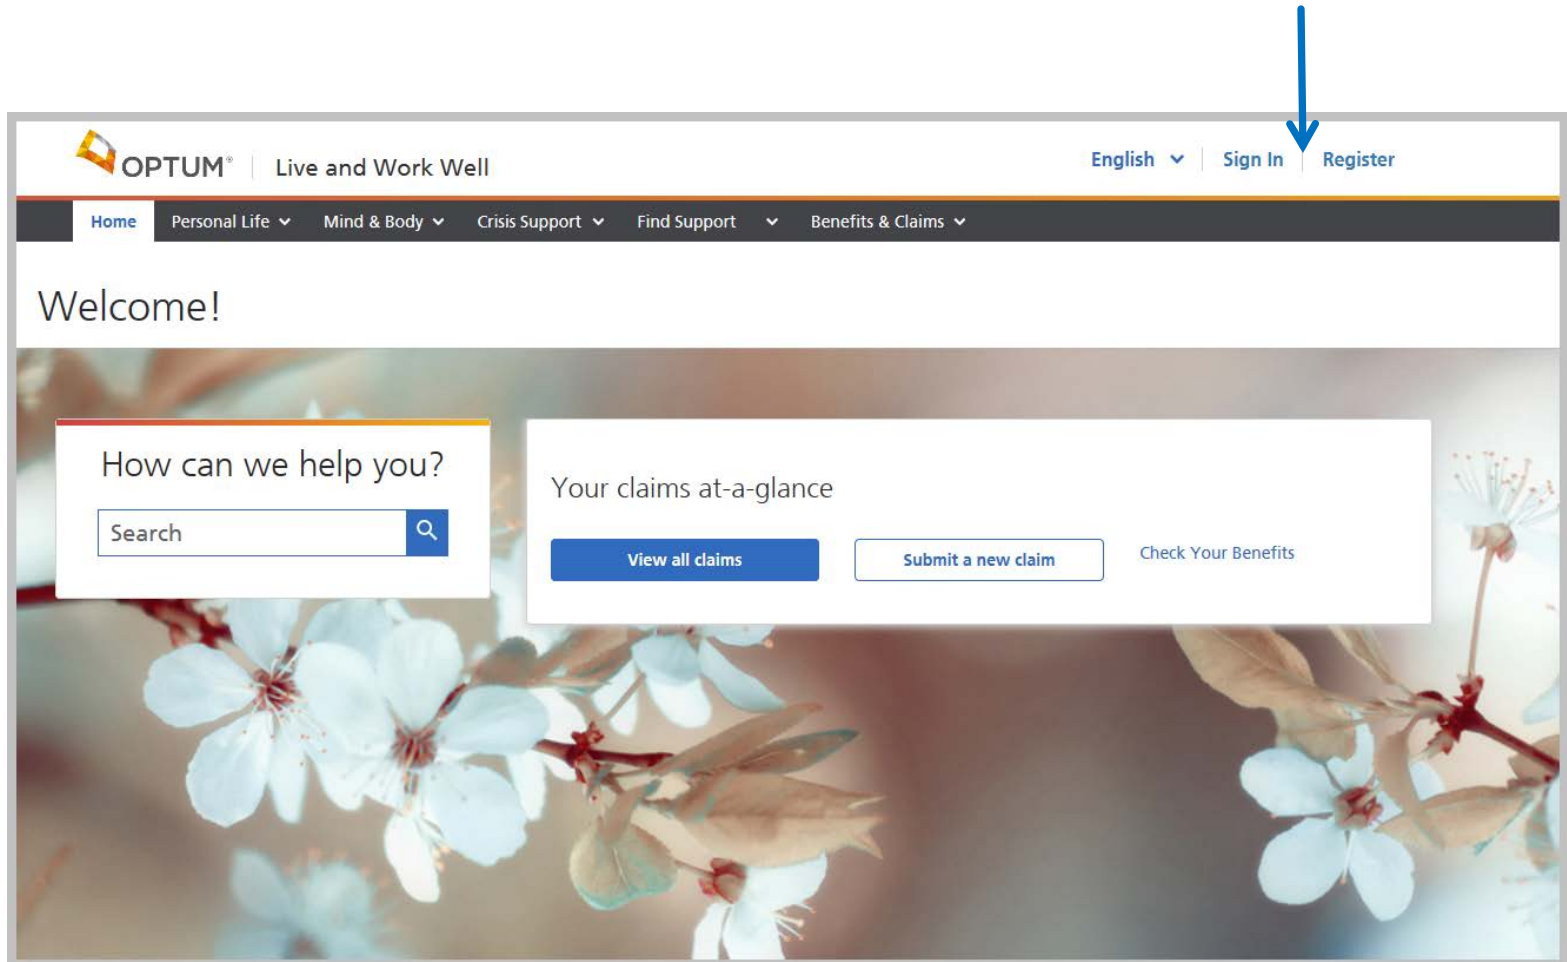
OPTUM® | Live and Work Well

English | Sign In | Register

Home | Personal Life | Mind & Body | Crisis Support | Find Support | Benefits & Claims

Welcome!

How can we help you?

Search

Your claims at-a-glance

View all claims

Submit a new claim

Check Your Benefits